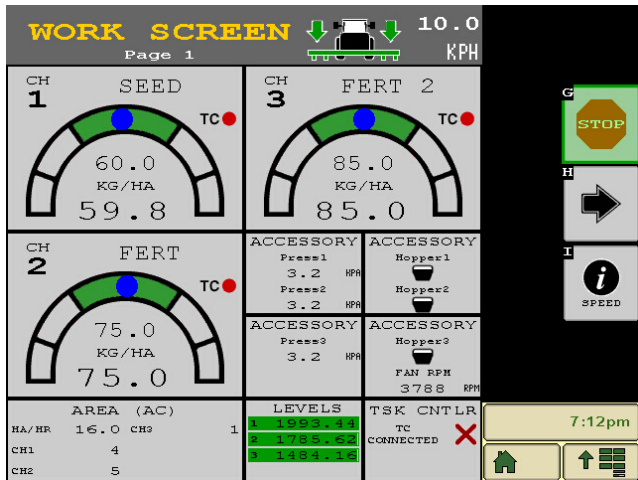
WORK SCREEN
Page 1
10.0
KPH

CH 1 SEED
TC
60.0
KG/HA
59.8

CH 3 FERT 2
TC
85.0
KG/HA
85.0

G
STOP

H

I
SPEED

CH 2 FERT
TC
75.0
KG/HA
75.0

ACCESSORY
Press1
3.2 KPA
Press2
3.2 KPA

ACCESSORY
Hopper1
Hopper2

ACCESSORY
Press3
3.2 KPA

ACCESSORY
Hopper3
FAN RPM
3788 RPM

AREA (AC)
HA/HR 16.0 CH3 1
CH1 4
CH2 5

LEVELS
1 1993.44
2 1785.62
3 1484.16

TSK CNTLR
TC
CONNECTED

7:12pm